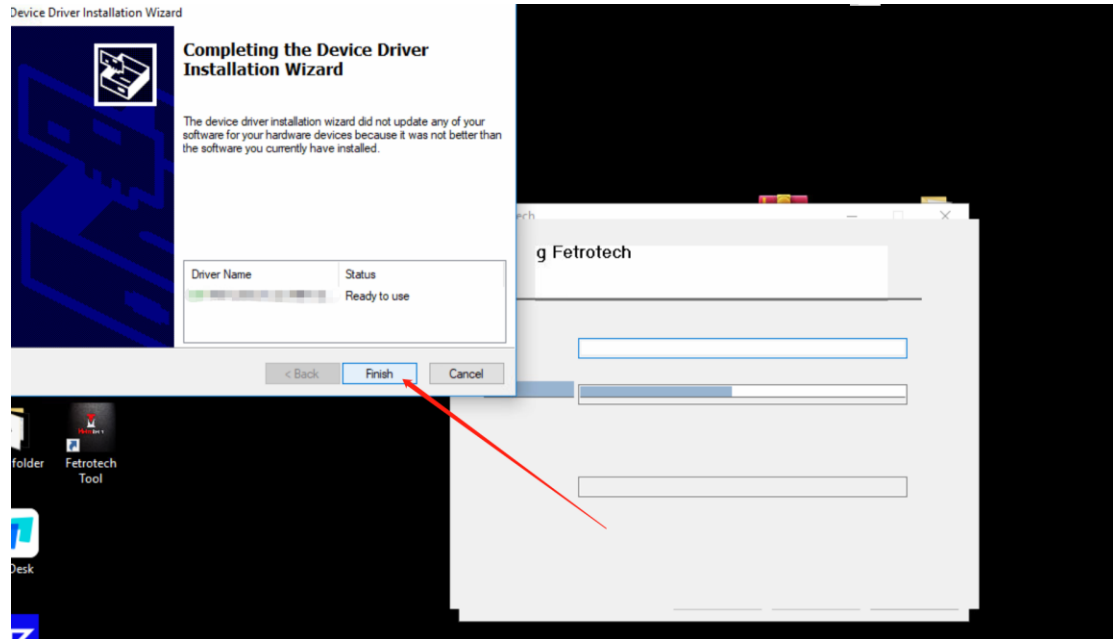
Device Driver Installation Wizard

Completing the Device Driver Installation Wizard

The device driver installation wizard did not update any of your software for your hardware devices because it was not better than the software you currently have installed.

| Driver Name | Status |
|---|---|
| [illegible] | Ready to use |

< Back Finish Cancel

ech

g Fetrotech

folder

Fetrotech Tool

Desk